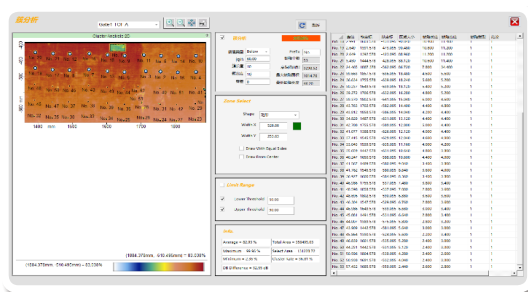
Zone Select

Shape

Width X

Width Y

Draw With Equal Sides

Draw From Center

Limit Range

Lower Threshold

Upper Threshold

Info

Average = 92.83 %

Total Area = 

Minimum

Maximum

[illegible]

Electric Resistivity 2D

1650

1700

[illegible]